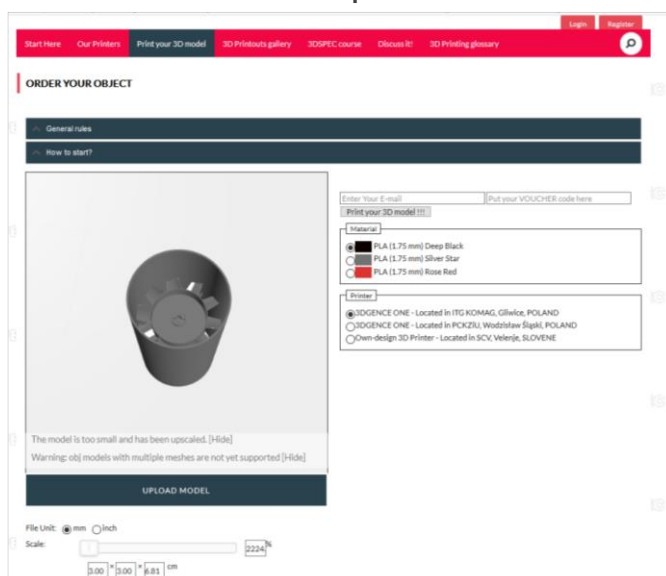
Login Register

Start Here Our Printers Print your 3D model 3D Printouts gallery 3DSPEC course Discuss it! 3D Printing glossary

ORDER YOUR OBJECT

General rules

How to start?

Enter Your E-mail
Put your VOUCHER code here
Print your 3D model !!!

Material
PLA (1.75 mm) Deep Black
PLA (1.75 mm) Silver Star
PLA (1.75 mm) Rose Red

Printer
3DGENCE ONE - Located in ITG KOMAG, Gliwice, POLAND
3DGENCE ONE - Located in PCKZiU, Wodzisław Śląski, POLAND
Own-design 3D Printer - Located in SCV, Velenje, SLOVENE

The model is too small and has been upscaled. [Hide]

Warning: obj models with multiple meshes are not yet supported [Hide]

UPLOAD MODEL

File Unit: mm inch
Scale: 2224 %
3.00 * 3.00 * 6.81 cm